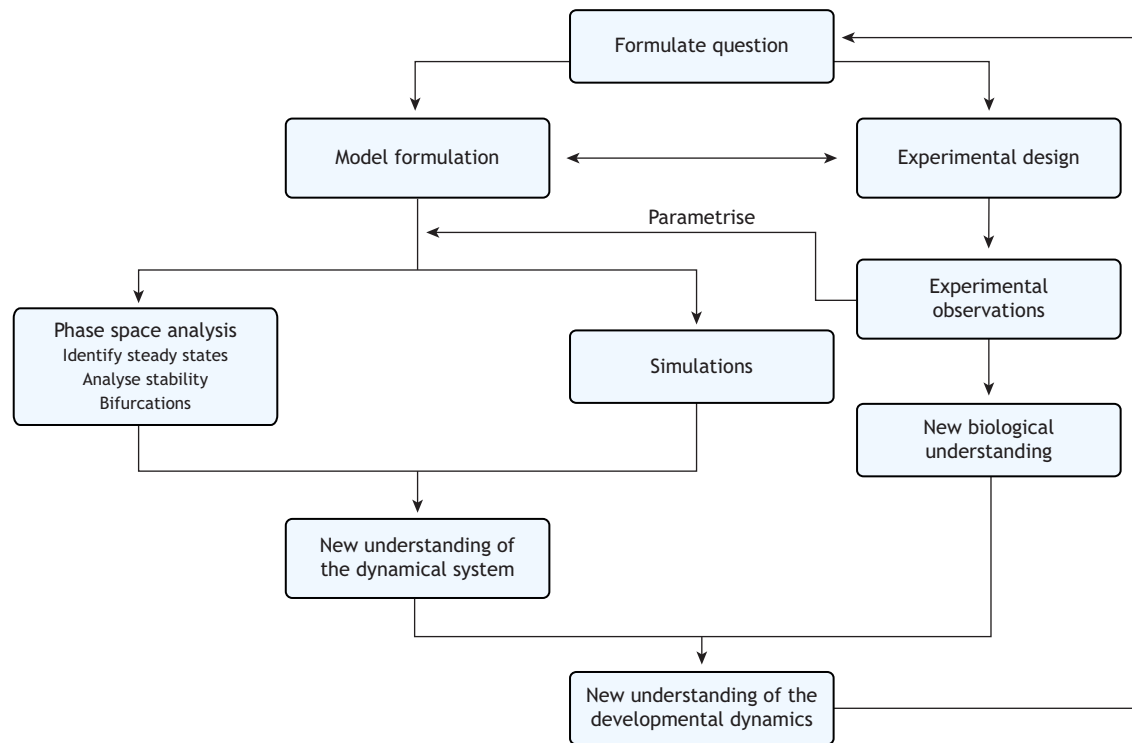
Formulate question

Model formulation

Experimental design

Parametrise

Experimental observations

Phase space analysis
Identify steady states
Analyse stability
Bifurcations

Simulations

New biological understanding

New understanding of the dynamical system

New understanding of the developmental dynamics